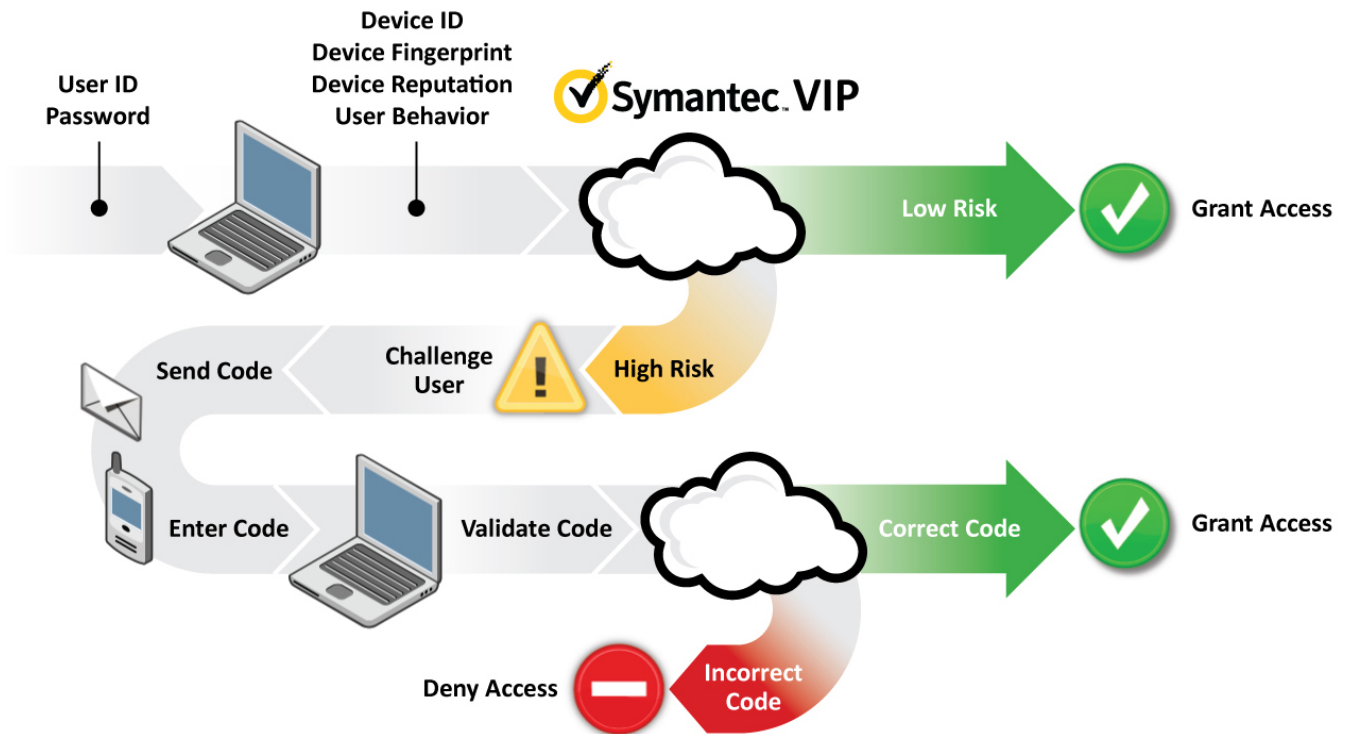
Device ID
Device Fingerprint
Device Reputation
User Behavior

User ID
Password

Symantec™ VIP

Low Risk

Grant Access

Send Code

Challenge User

High Risk

Enter Code

Validate Code

Correct Code

Grant Access

Deny Access

Incorrect Code